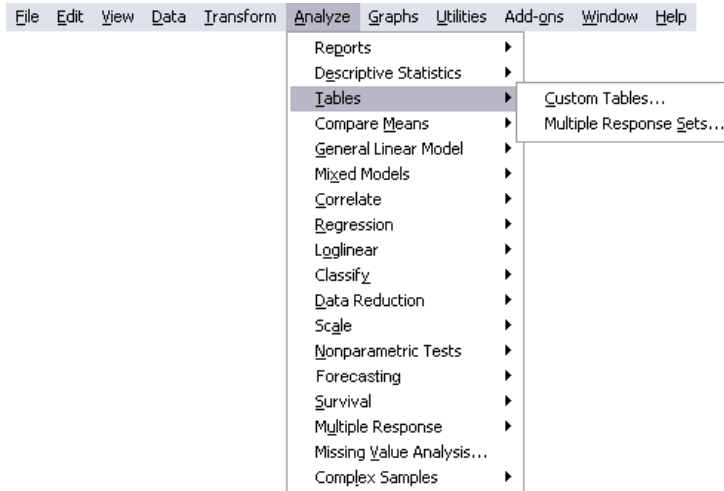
File Edit View Data Transform Analyze Graphs Utilities Add-ons Window Help

Reports
Descriptive Statistics
Tables
Compare Means
General Linear Model
Mixed Models
Correlate
Regression
Loglinear
Classify
Data Reduction
Scale
Nonparametric Tests
Forecasting
Survival
Multiple Response
Missing Value Analysis...
Complex Samples

Custom Tables...
Multiple Response Sets...